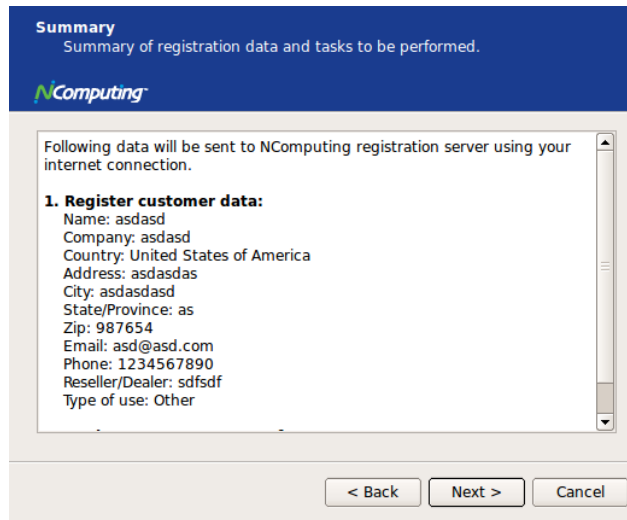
Summary
Summary of registration data and tasks to be performed.

NComputing

Following data will be sent to NComputing registration server using your internet connection.

1. Register customer data:
Name: asdasd
Company: asdasd
Country: United States of America
Address: asdasdas
City: asdasdasd
State/Province: as
Zip: 987654
Email: asd@asd.com
Phone: 1234567890
Reseller/Dealer: sdfsdf
Type of use: Other

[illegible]

< Back
Next >
Cancel